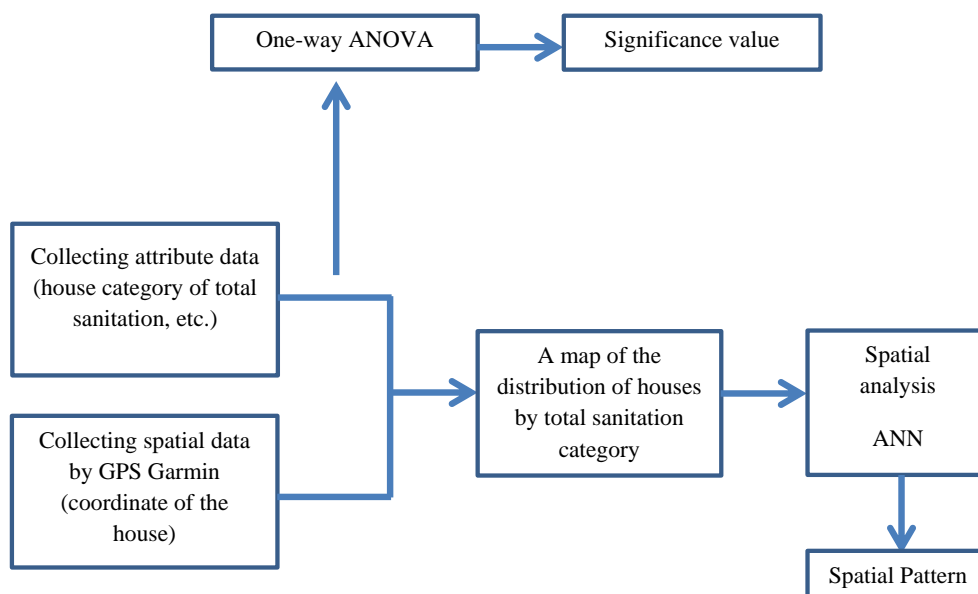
One-way ANOVA

Significance value

Collecting attribute data (house category of total sanitation, etc.)

Collecting spatial data by GPS Garmin (coordinate of the house)

A map of the distribution of houses by total sanitation category

Spatial analysis

ANN

Spatial Pattern